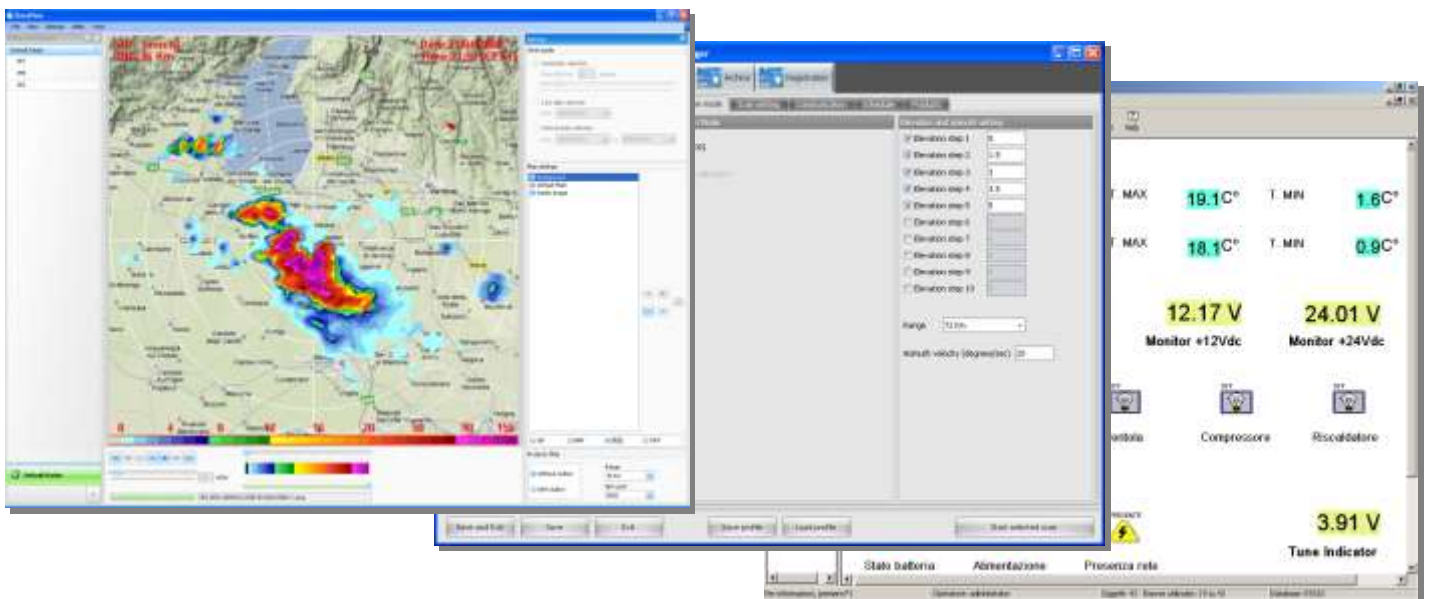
Archive

Elevation step 1
Elevation step 2
Elevation step 3
Elevation step 4
Elevation step 5
Elevation step 6
Elevation step 7
Elevation step 8
Elevation step 9
Elevation step 10

Range

Azimuth velocity (degrees/sec)

Save and Exit
Save
Exit
Save profile
Load profile
Start selected scan

T. MAX 19.1C°
T. MIN 1.6C°
T. MAX 18.1C°
T. MIN 0.9C°

12.17 V
Monitor +12Vdc
24.01 V
Monitor +24Vdc

entola
Compressore
Riscaldatore

3.91 V
Tune Indicator

Stato batteria
Alimentazione
Presenza rete